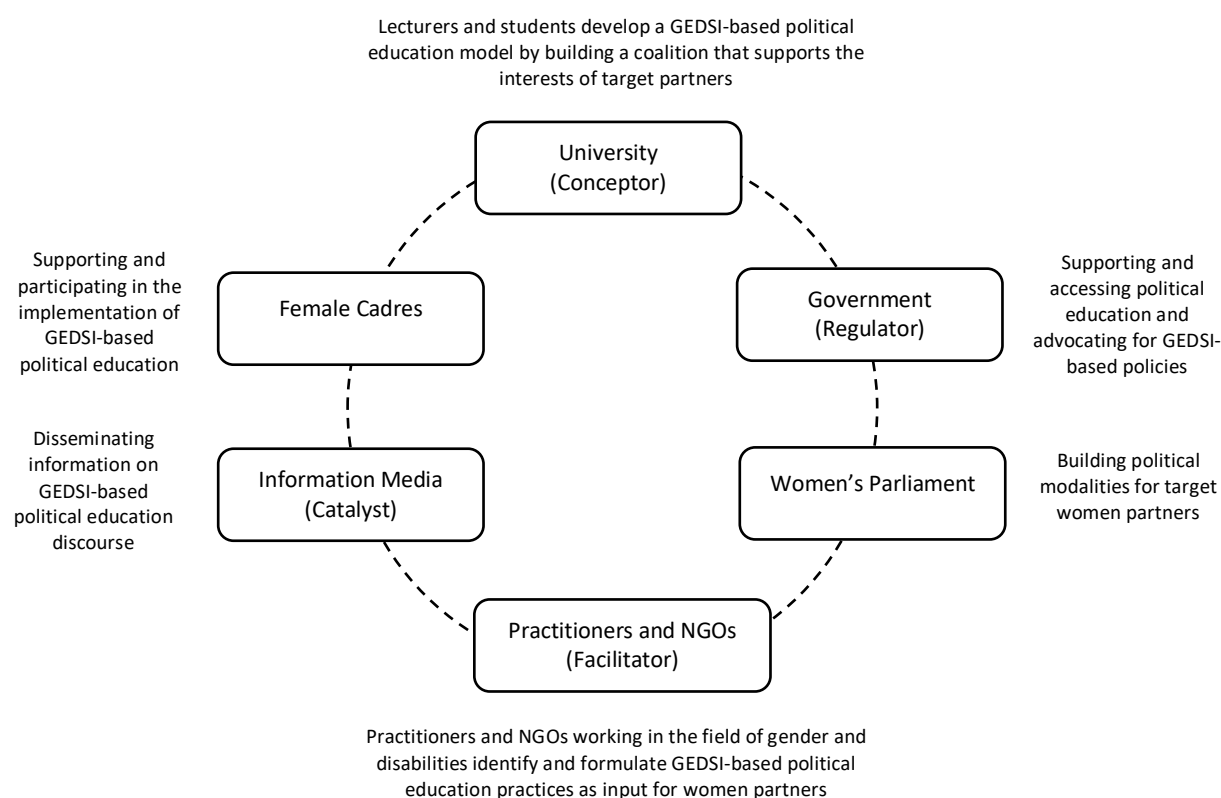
Lecturers and students develop a GEDSI-based political education model by building a coalition that supports the interests of target partners

University
(Conceptor)

Supporting and participating in the implementation of GEDSI-based political education

Female Cadres

Government
(Regulator)

Supporting and accessing political education and advocating for GEDSI-based policies

Disseminating information on GEDSI-based political education discourse

Information Media
(Catalyst)

Women's Parliament

Building political modalities for target women partners

Practitioners and NGOs
(Facilitator)

Practitioners and NGOs working in the field of gender and disabilities identify and formulate GEDSI-based political education practices as input for women partners